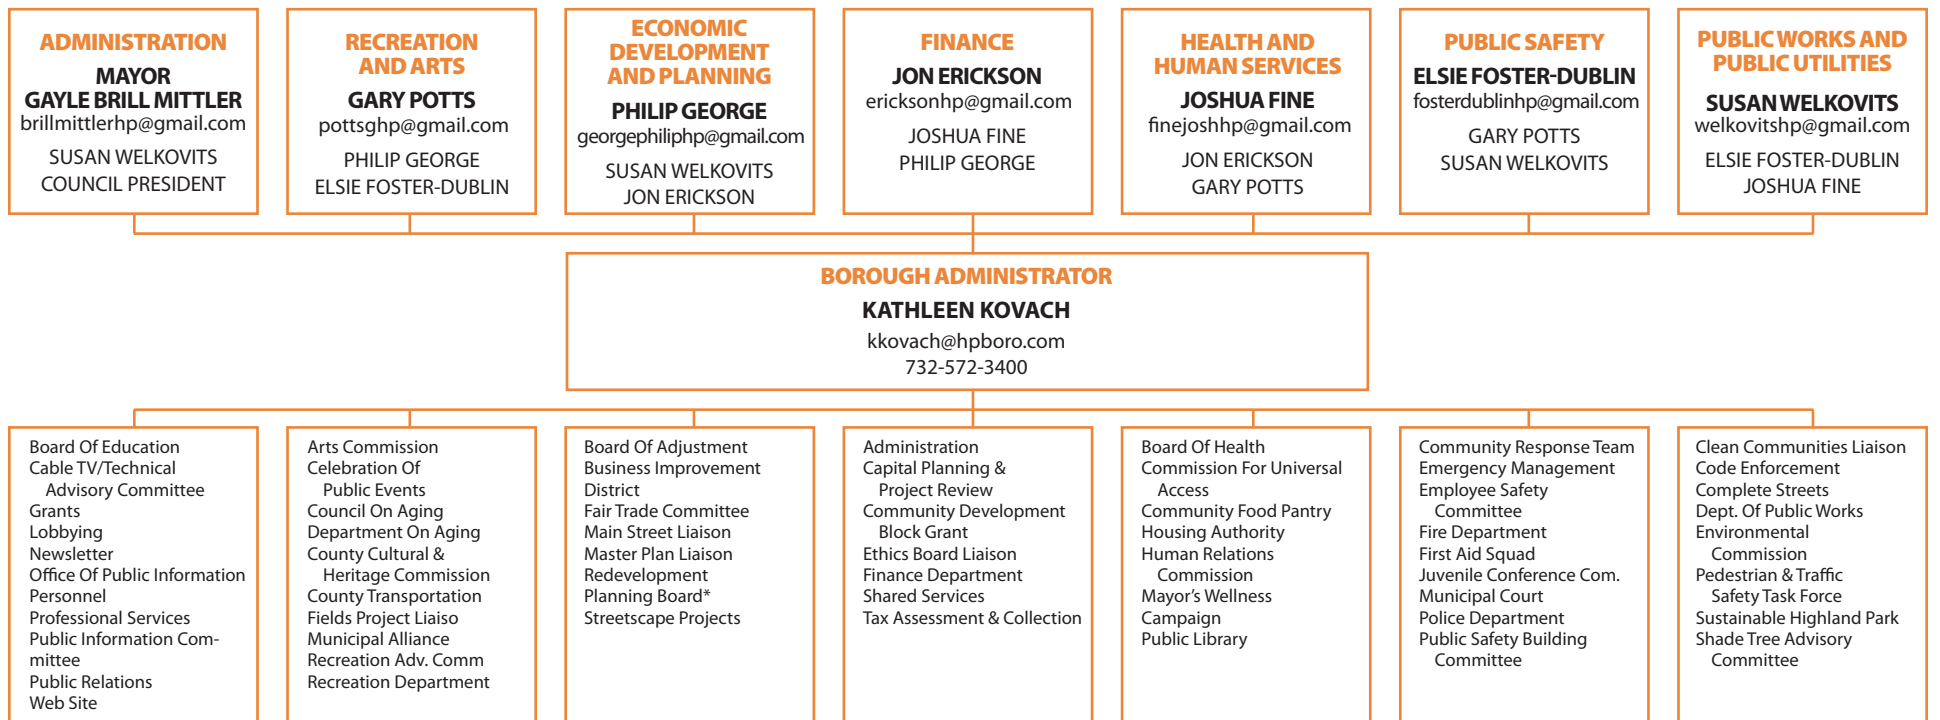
ADMINISTRATION
MAYOR
GAYLE BRILL MITTLER
brillmittlerhp@gmail.com
SUSAN WELKOVITS
COUNCIL PRESIDENT

RECREATION AND ARTS
GARY POTTS
pottsghp@gmail.com
PHILIP GEORGE
ELSIE FOSTER-DUBLIN

ECONOMIC DEVELOPMENT AND PLANNING
PHILIP GEORGE
georgephiliphp@gmail.com
SUSAN WELKOVITS
JON ERICKSON

FINANCE
JON ERICKSON
ericksonhp@gmail.com
JOSHUA FINE
PHILIP GEORGE

HEALTH AND HUMAN SERVICES
JOSHUA FINE
finejoshhp@gmail.com
JON ERICKSON
GARY POTTS

PUBLIC SAFETY
ELSIE FOSTER-DUBLIN
fosterdublinhp@gmail.com
GARY POTTS
SUSAN WELKOVITS

PUBLIC WORKS AND PUBLIC UTILITIES
SUSAN WELKOVITS
welkovitshp@gmail.com
ELSIE FOSTER-DUBLIN
JOSHUA FINE

BOROUGH ADMINISTRATOR
KATHLEEN KOVACH
kkovach@hpboro.com
732-572-3400

Board Of Education
Cable TV/Technical Advisory Committee
Grants
Lobbying
Newsletter
Office Of Public Information
Personnel
Professional Services
Public Information Committee
Public Relations
Web Site

Arts Commission
Celebration Of Public Events
Council On Aging
Department On Aging
County Cultural & Heritage Commission
County Transportation
Fields Project Liaiso
Municipal Alliance
Recreation Adv. Comm
Recreation Department

Board Of Adjustment
Business Improvement District
Fair Trade Committee
Main Street Liaison
Master Plan Liaison
Redevelopment
Planning Board*
Streetscape Projects

Administration
Capital Planning & Project Review
Community Development Block Grant
Ethics Board Liaison
Finance Department
Shared Services
Tax Assessment & Collection

Board Of Health
Commission For Universal Access
Community Food Pantry
Housing Authority
Human Relations Commission
Mayor’s Wellness Campaign
Public Library

Community Response Team
Emergency Management
Employee Safety Committee
Fire Department
First Aid Squad
Juvenile Conference Com.
Municipal Court
Police Department
Public Safety Building Committee

Clean Communities Liaison
Code Enforcement
Complete Streets
Dept. Of Public Works
Environmental Commission
Pedestrian & Traffic Safety Task Force
Sustainable Highland Park
Shade Tree Advisory Committee